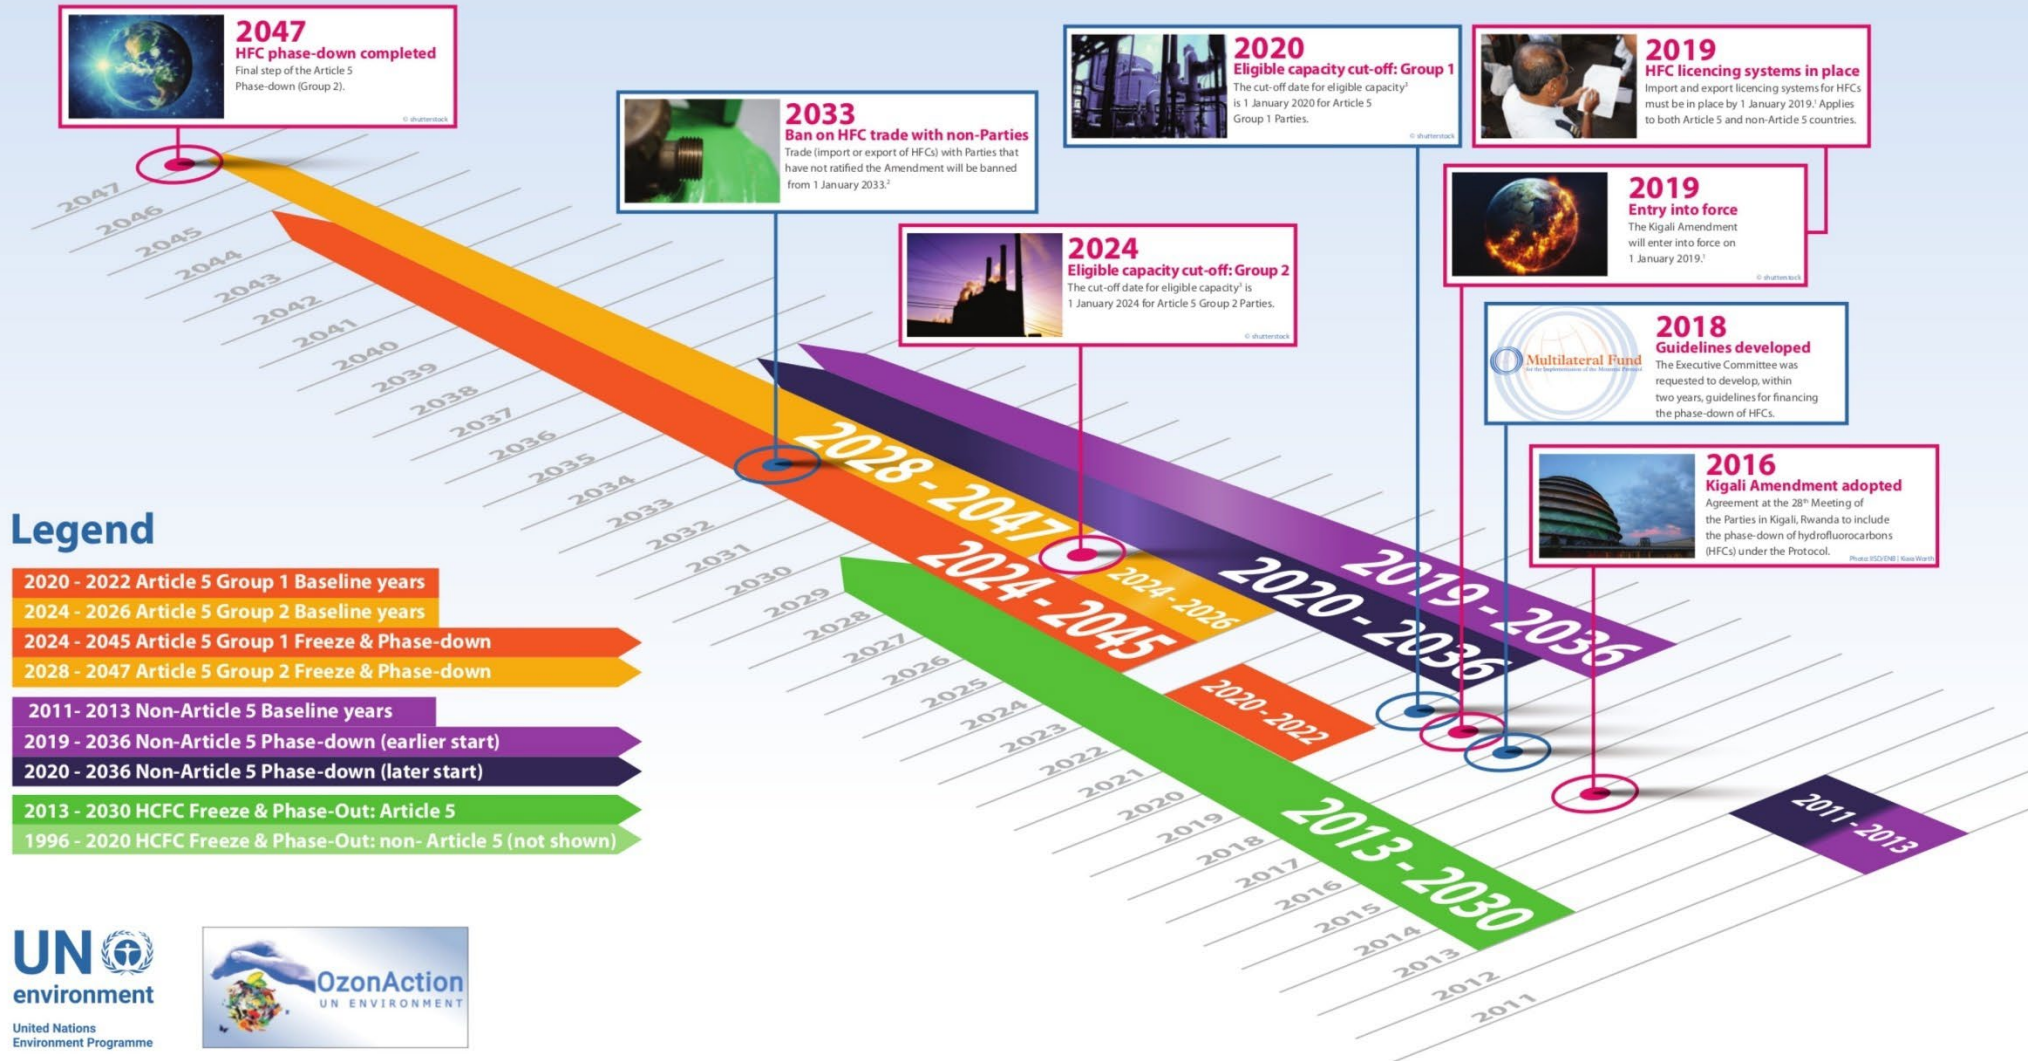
2047
HFC phase-down completed
Final step of the Article 5 Phase-down (Group 2).
© shutterstock

2033
Ban on HFC trade with non-Parties
Trade (import or export of HFCs) with Parties that have not ratified the Amendment will be banned from 1 January 2033.$^2$

2020
Eligible capacity cut-off: Group 1
The cut-off date for eligible capacity$^3$ is 1 January 2020 for Article 5 Group 1 Parties.
© shutterstock

2019
HFC licencing systems in place
Import and export licencing systems for HFCs must be in place by 1 January 2019.$^1$ Applies to both Article 5 and non-Article 5 countries.

2019
Entry into force
The Kigali Amendment will enter into force on 1 January 2019.$^1$
© shutterstock

2024
Eligible capacity cut-off: Group 2
The cut-off date for eligible capacity$^3$ is 1 January 2024 for Article 5 Group 2 Parties.
© shutterstock

2018
Guidelines developed
Multilateral Fund
for the Implementation of the Montreal Protocol
The Executive Committee was requested to develop, within two years, guidelines for financing the phase-down of HFCs.

2016
Kigali Amendment adopted
Agreement at the 28$^{th}$ Meeting of the Parties in Kigali, Rwanda to include the phase-down of hydrofluorocarbons (HFCs) under the Protocol.
Photo: IISD/ENB | Kiara Worth

2047 2046 2045 2044 2043 2042 2041 2040 2039 2038 2037 2036 2035 2034 2033 2032 2031 2030 2029 2028 2027 2026 2025 2024 2023 2022 2021 2020 2019 2018 2017 2016 2015 2014 2013 2012 2011

2028 - 2047
2024 - 2045
2024 - 2026
2020 - 2036
2019 - 2036
2020 - 2022
2013 - 2030
2011 - 2013

Legend
2020 - 2022 Article 5 Group 1 Baseline years
2024 - 2026 Article 5 Group 2 Baseline years
2024 - 2045 Article 5 Group 1 Freeze & Phase-down
2028 - 2047 Article 5 Group 2 Freeze & Phase-down
2011- 2013 Non-Article 5 Baseline years
2019 - 2036 Non-Article 5 Phase-down (earlier start)
2020 - 2036 Non-Article 5 Phase-down (later start)
2013 - 2030 HCFC Freeze & Phase-Out: Article 5
1996 - 2020 HCFC Freeze & Phase-Out: non- Article 5 (not shown)

UN environment
United Nations Environment Programme

OzonAction
UN ENVIRONMENT